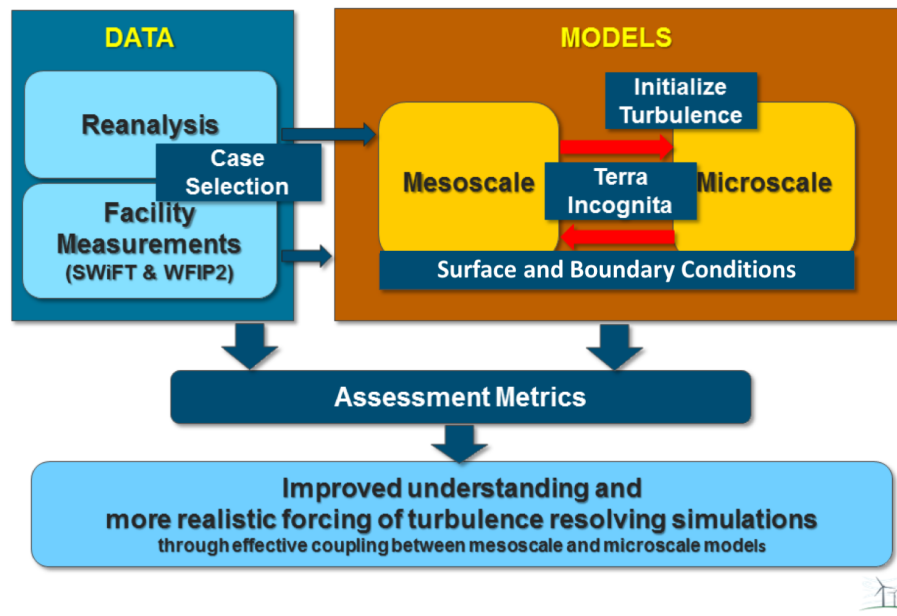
DATA

Reanalysis

Case Selection

Facility Measurements (SWiFT & WFIP2)

MODELS

Initialize Turbulence

Mesoscale

Terra Incognita

Microscale

Surface and Boundary Conditions

Assessment Metrics

Improved understanding and more realistic forcing of turbulence resolving simulations
through effective coupling between mesoscale and microscale models